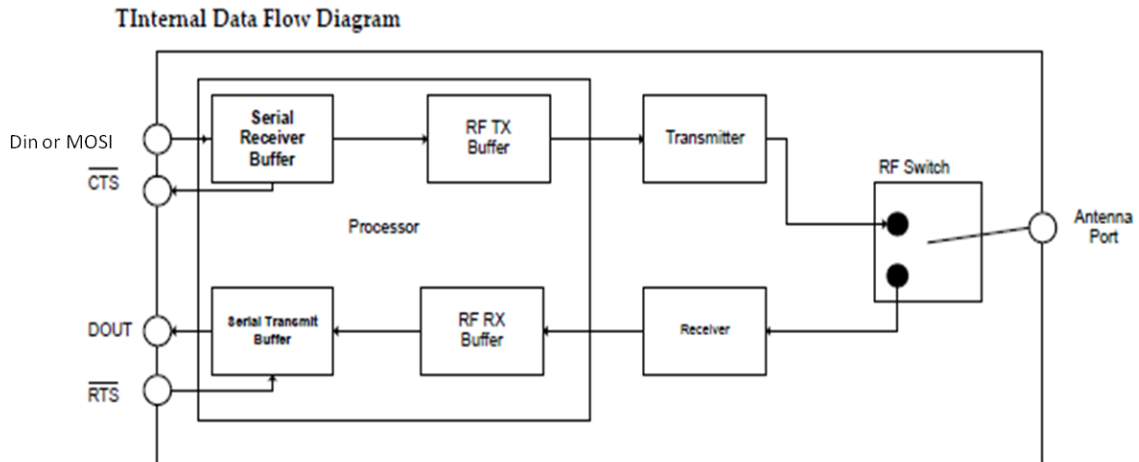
TInternal Data Flow Diagram

Din or MOSI

$\overline{CTS}$

Serial Receiver Buffer

RF TX Buffer

Transmitter

RF Switch

Processor

Antenna Port

DOUT

Serial Transmit Buffer

RF RX Buffer

Receiver

$\overline{RTS}$